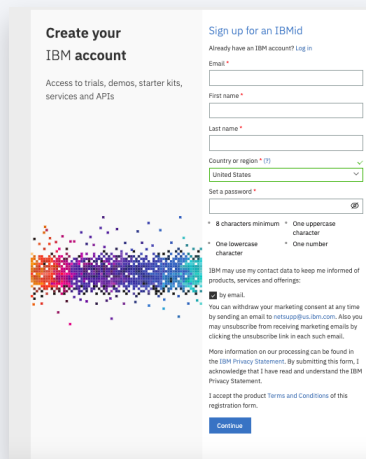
Create your IBM account

Access to trials, demos, starter kits, services and APIs

Sign up for an IBMid

Already have an IBM account? Log in

Email *

First name *

Last name *

Country or region * (?)

United States

Set a password *

* 8 characters minimum
* One uppercase character
* One lowercase character
* One number

IBM may use my contact data to keep me informed of products, services and offerings:

by email.

You can withdraw your marketing consent at any time by sending an email to netsupp@us.ibm.com. Also you may unsubscribe from receiving marketing emails by clicking the unsubscribe link in each such email.

More information on our processing can be found in the IBM Privacy Statement. By submitting this form, I acknowledge that I have read and understand the IBM Privacy Statement.

I accept the product Terms and Conditions of this registration form.

Continue